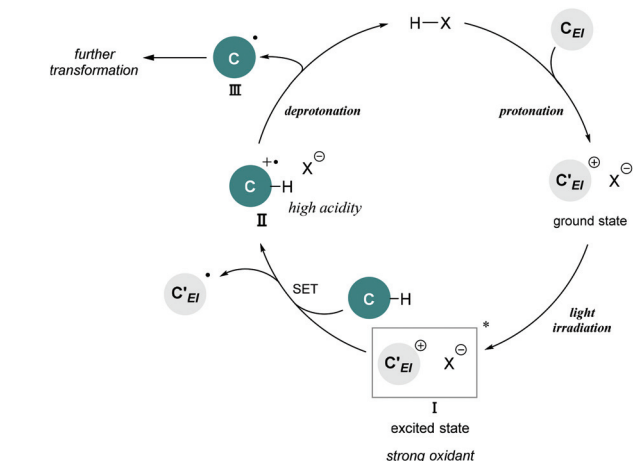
H—X

$C_{El}$

protonation

$C'_{El}$ $^{\oplus}$ $X^{\ominus}$

ground state

light irradiation

$C'_{El}$ $^{\oplus}$ $X^{\ominus}$ *

I

excited state

strong oxidant

C—H

SET

$C'_{El}$ $^{\bullet}$

C—H $^{+\bullet}$ $X^{\ominus}$

II

high acidity

deprotonation

C $^{\bullet}$

III

further transformation